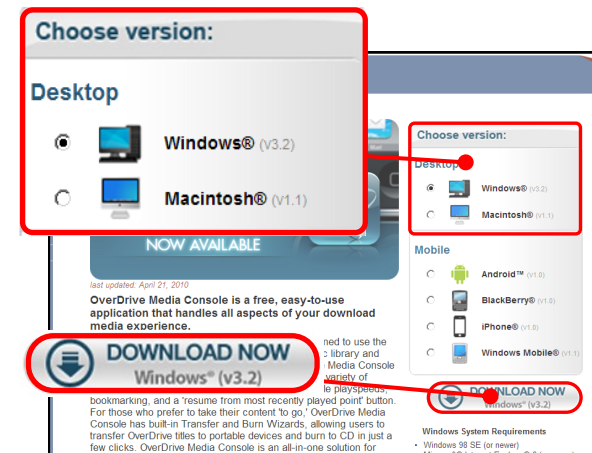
Choose version:

Desktop

Windows® (v3.2)

Macintosh® (V1.1)

Choose version:

Desktop

Windows® (v3.2)

Macintosh® (v1.1)

NOW AVAILABLE

last updated: April 21, 2010

OverDrive Media Console is a free, easy-to-use application that handles all aspects of your download media experience.

DOWNLOAD NOW
Windows® (v3.2)

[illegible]ned to use the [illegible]c library and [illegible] Media Console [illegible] variety of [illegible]e playspeeds, bookmarking, and a 'resume from most recently played point' button. For those who prefer to take their content 'to go,' OverDrive Media Console has built-in Transfer and Burn Wizards, allowing users to transfer OverDrive titles to portable devices and burn to CD in just a few clicks. OverDrive Media Console is an all-in-one solution for

Mobile

Android™ (v1.0)

BlackBerry® (v1.0)

iPhone® (v1.0)

Windows Mobile® (v1.1)

DOWNLOAD NOW
Windows® (v3.2)

Windows System Requirements

• Windows 98 SE (or newer)